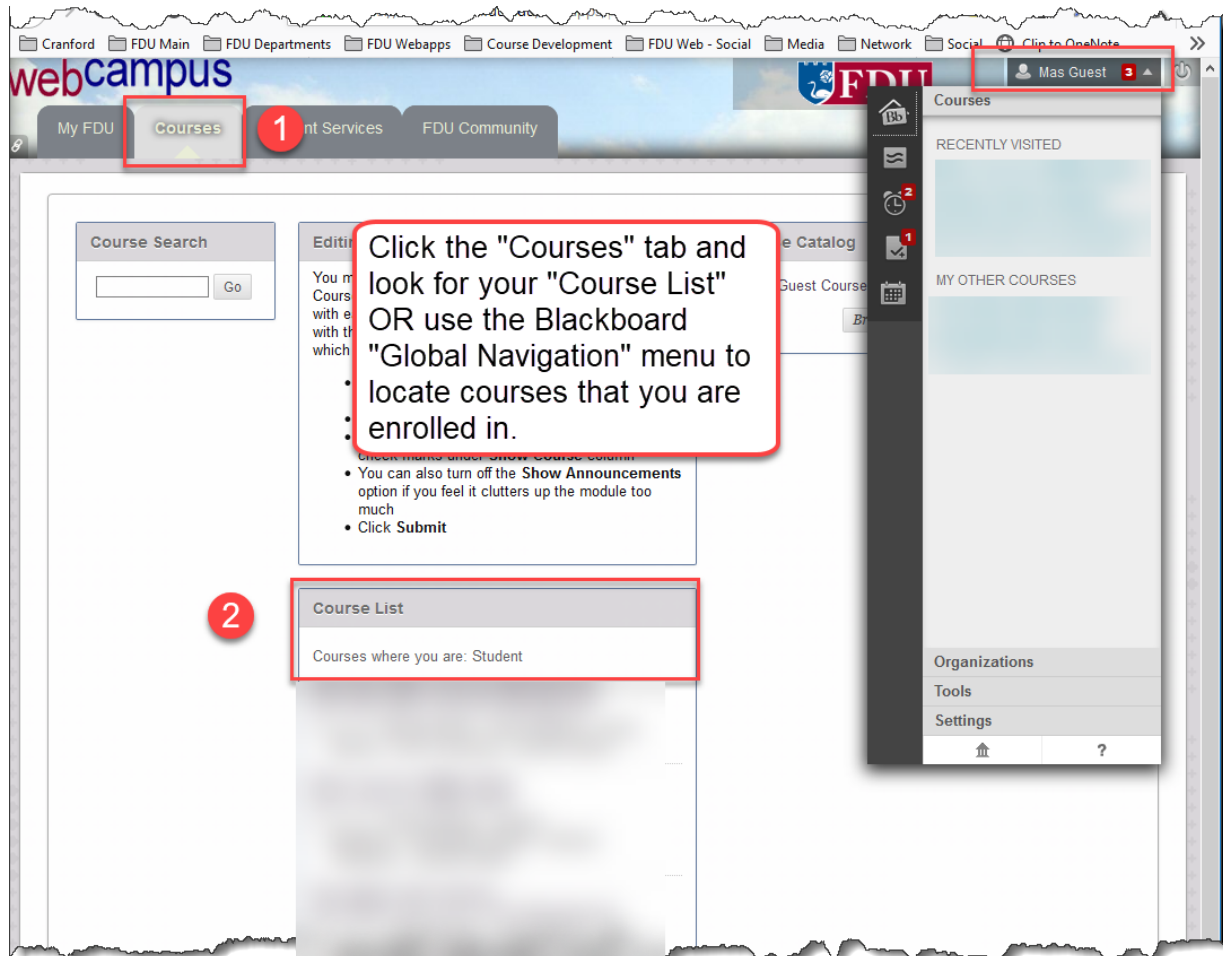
Cranford FDU Main FDU Departments FDU Webapps Course Development FDU Web - Social Media Network Social Clip to OneNote »

webcampus

FDU

Mas Guest 3

My FDU Courses 1 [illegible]nt Services FDU Community

Courses

RECENTLY VISITED

MY OTHER COURSES

2

1

Organizations

Tools

Settings

?

Course Search

Go

Editi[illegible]

You m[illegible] Cours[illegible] with e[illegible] with th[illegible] which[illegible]

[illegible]e Catalog

Guest Course

Br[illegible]

Click the "Courses" tab and look for your "Course List" OR use the Blackboard "Global Navigation" menu to locate courses that you are enrolled in.

check marks under Show Course column
• You can also turn off the Show Announcements option if you feel it clutters up the module too much
• Click Submit

2

Course List

Courses where you are: Student